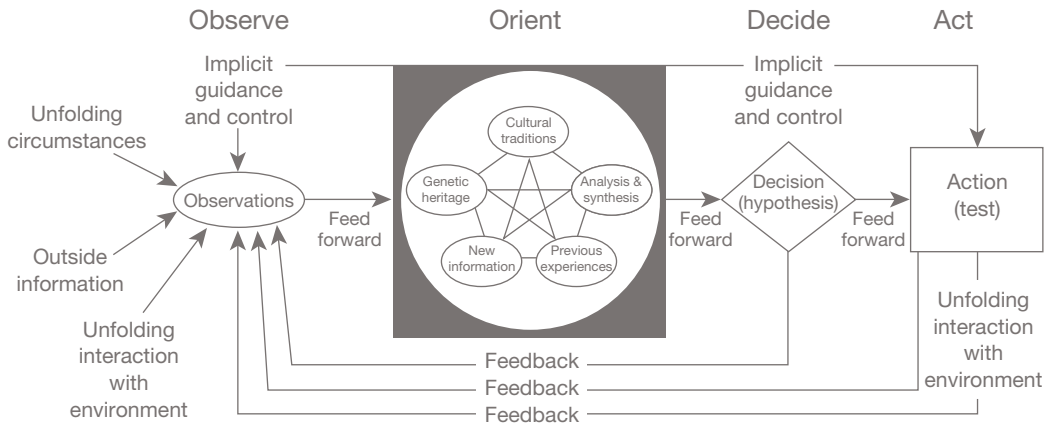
Observe

Orient

Decide

Act

Implicit guidance and control

Implicit guidance and control

Unfolding circumstances

Observations

Feed forward

Cultural traditions

Genetic heritage

Analysis & synthesis

New information

Previous experiences

Feed forward

Decision (hypothesis)

Feed forward

Action (test)

Outside information

Unfolding interaction with environment

Unfolding interaction with environment

Feedback

Feedback

Feedback